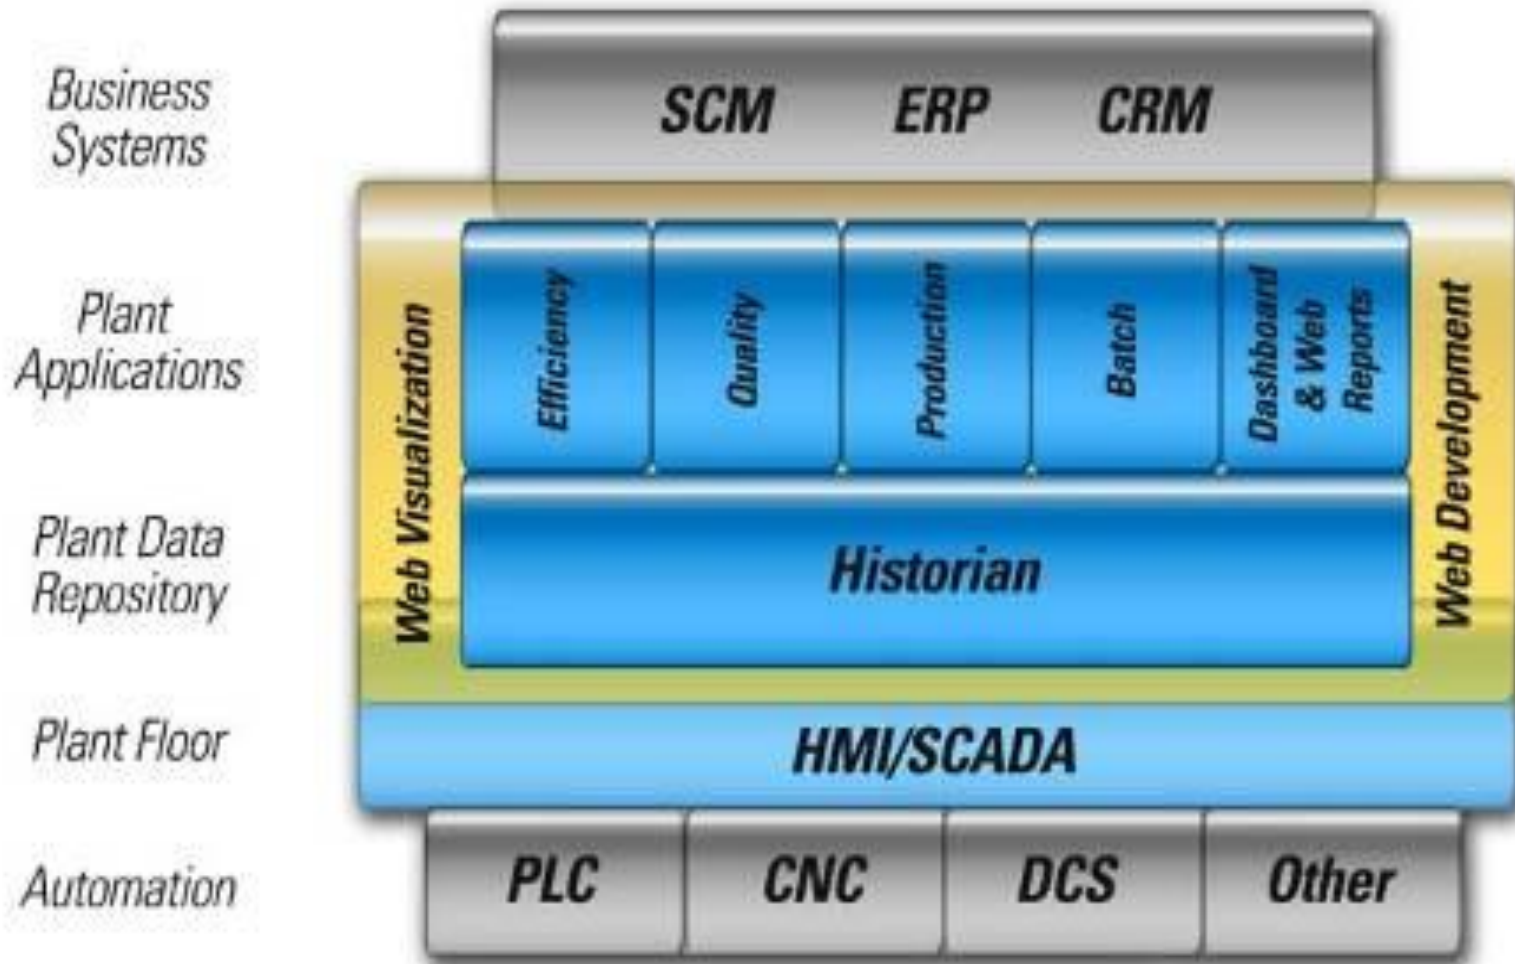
Business Systems

SCM ERP CRM

Plant Applications

Web Visualization

Efficiency

Quality

Production

Batch

Dashboard & Web Reports

Web Development

Plant Data Repository

Historian

Plant Floor

HMI/SCADA

Automation

PLC CNC DCS Other